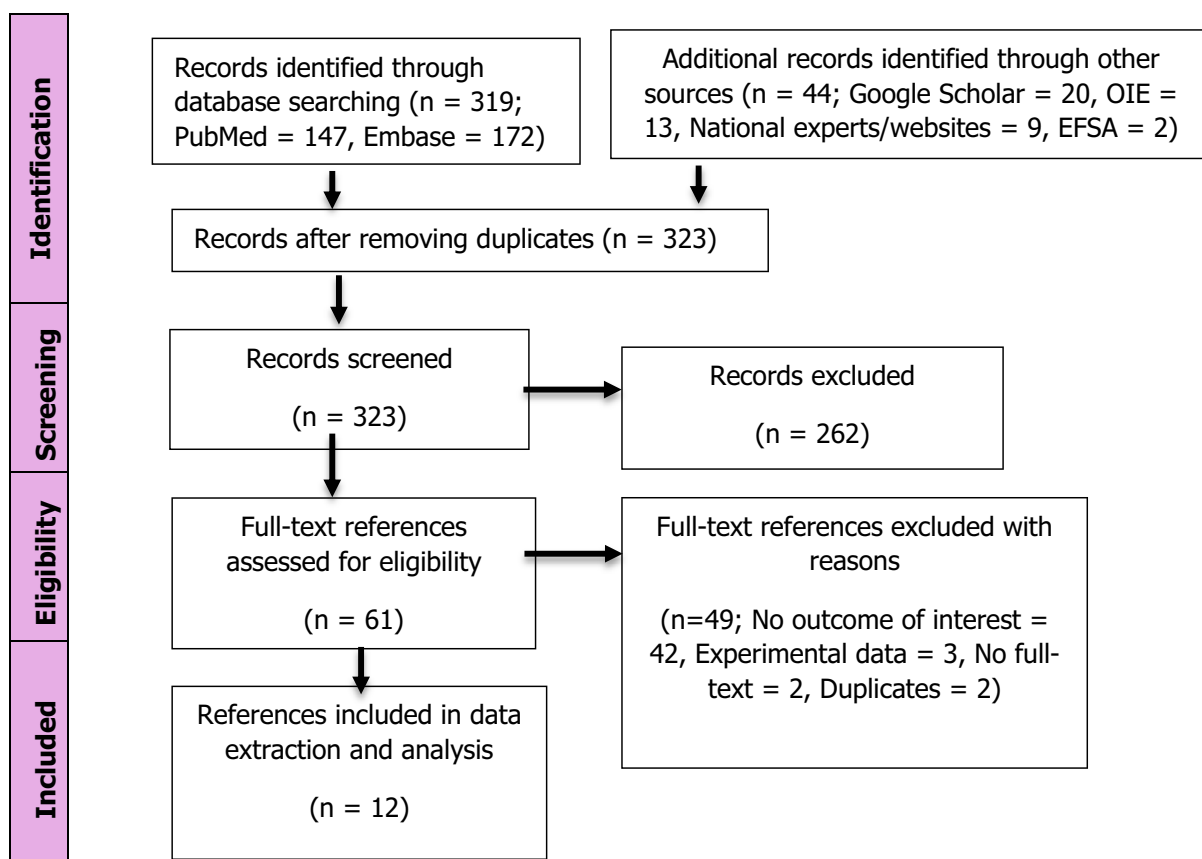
Identification

Records identified through database searching (n = 319; PubMed = 147, Embase = 172)

Additional records identified through other sources (n = 44; Google Scholar = 20, OIE = 13, National experts/websites = 9, EFSA = 2)

Records after removing duplicates (n = 323)

Screening

Records screened

(n = 323)

Records excluded

(n = 262)

Eligibility

Full-text references assessed for eligibility

(n = 61)

Full-text references excluded with reasons

(n=49; No outcome of interest = 42, Experimental data = 3, No full-text = 2, Duplicates = 2)

Included

References included in data extraction and analysis

(n = 12)